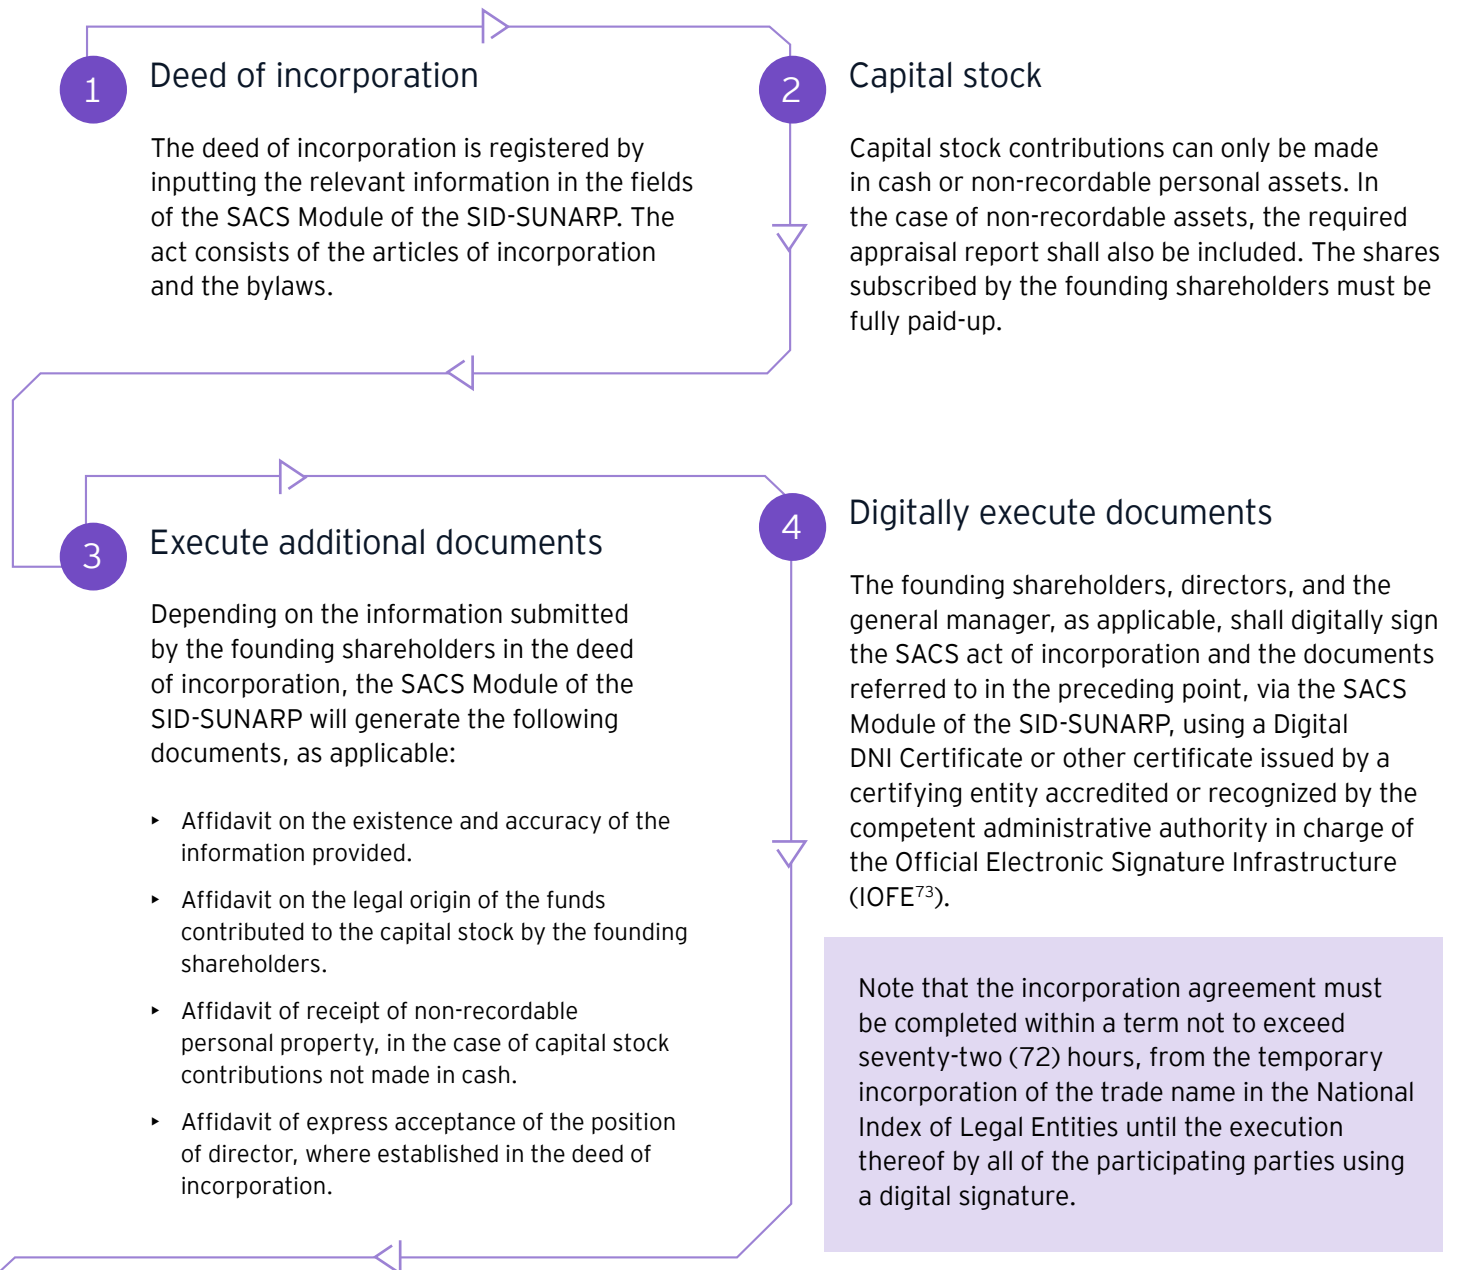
1

Deed of incorporation

The deed of incorporation is registered by inputting the relevant information in the fields of the SACS Module of the SID-SUNARP. The act consists of the articles of incorporation and the bylaws.

2

Capital stock

Capital stock contributions can only be made in cash or non-recordable personal assets. In the case of non-recordable assets, the required appraisal report shall also be included. The shares subscribed by the founding shareholders must be fully paid-up.

3

Execute additional documents

Depending on the information submitted by the founding shareholders in the deed of incorporation, the SACS Module of the SID-SUNARP will generate the following documents, as applicable:

- Affidavit on the existence and accuracy of the information provided.
- Affidavit on the legal origin of the funds contributed to the capital stock by the founding shareholders.
- Affidavit of receipt of non-recordable personal property, in the case of capital stock contributions not made in cash.
- Affidavit of express acceptance of the position of director, where established in the deed of incorporation.

4

Digitally execute documents

The founding shareholders, directors, and the general manager, as applicable, shall digitally sign the SACS act of incorporation and the documents referred to in the preceding point, via the SACS Module of the SID-SUNARP, using a Digital DNI Certificate or other certificate issued by a certifying entity accredited or recognized by the competent administrative authority in charge of the Official Electronic Signature Infrastructure (IOFE$^{73}$).

Note that the incorporation agreement must be completed within a term not to exceed seventy-two (72) hours, from the temporary incorporation of the trade name in the National Index of Legal Entities until the execution thereof by all of the participating parties using a digital signature.